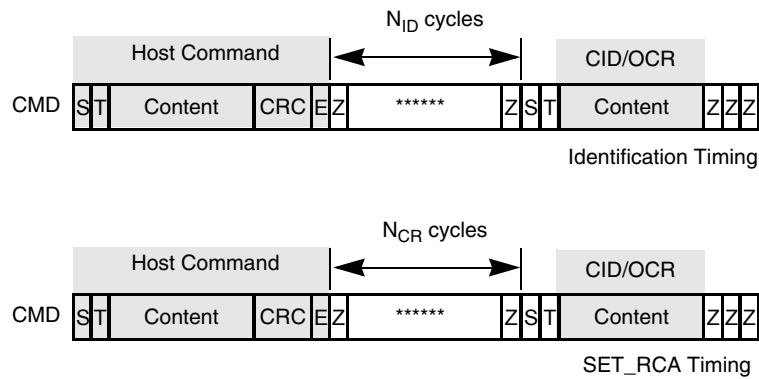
$N_{ID}$ cycles

Host Command

CID/OCR

CMD S T Content CRC E Z ****** Z S T Content Z Z Z

Identification Timing

$N_{CR}$ cycles

Host Command

CID/OCR

CMD S T Content CRC E Z ****** Z S T Content Z Z Z

SET_RCA Timing